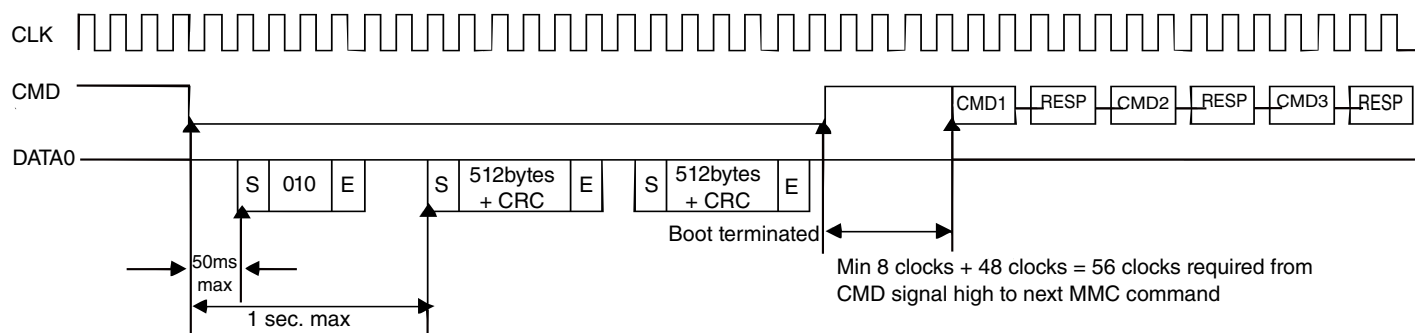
CLK

CMD

CMD1 RESP CMD2 RESP CMD3 RESP

DATA0

S 010 E

S 512bytes + CRC E

S 512bytes + CRC E

Boot terminated

50ms max

1 sec. max

Min 8 clocks + 48 clocks = 56 clocks required from CMD signal high to next MMC command